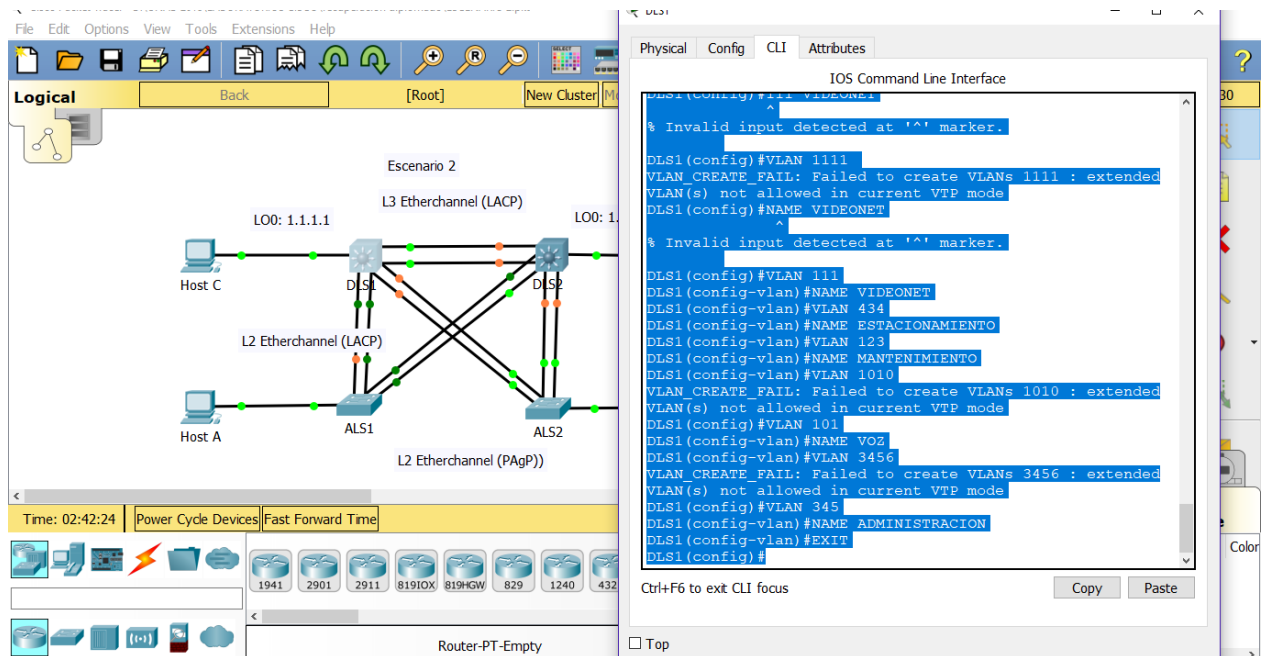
File Edit Options View Tools Extensions Help

Logical
Back
[Root]
New Cluster

Escenario 2
L3 Etherchannel (LACP)
LO0: 1.1.1.1
LO0: 1.
Host C
DLS1
DLS2
L2 Etherchannel (LACP)
Host A
ALS1
ALS2
L2 Etherchannel (PAgP))

Time: 02:42:24
Power Cycle Devices
Fast Forward Time

1941 2901 2911 819IOX 819HGW 829 1240 432

Router-PT-Empty

DLS1

Physical Config CLI Attributes

IOS Command Line Interface

DLS1(config)#III VIDEONET
^
% Invalid input detected at '^' marker.

DLS1(config)#VLAN 1111
VLAN_CREATE_FAIL: Failed to create VLANs 1111 : extended VLAN(s) not allowed in current VTP mode
DLS1(config)#NAME VIDEONET
^
% Invalid input detected at '^' marker.

DLS1(config)#VLAN 111
DLS1(config-vlan)#NAME VIDEONET
DLS1(config-vlan)#VLAN 434
DLS1(config-vlan)#NAME ESTACIONAMIENTO
DLS1(config-vlan)#VLAN 123
DLS1(config-vlan)#NAME MANTENIMIENTO
DLS1(config-vlan)#VLAN 1010
VLAN_CREATE_FAIL: Failed to create VLANs 1010 : extended VLAN(s) not allowed in current VTP mode
DLS1(config)#VLAN 101
DLS1(config-vlan)#NAME VOZ
DLS1(config-vlan)#VLAN 3456
VLAN_CREATE_FAIL: Failed to create VLANs 3456 : extended VLAN(s) not allowed in current VTP mode
DLS1(config)#VLAN 345
DLS1(config-vlan)#NAME ADMINISTRACION
DLS1(config-vlan)#EXIT
DLS1(config)#

Ctrl+F6 to exit CLI focus
Copy
Paste

Top

30
Color